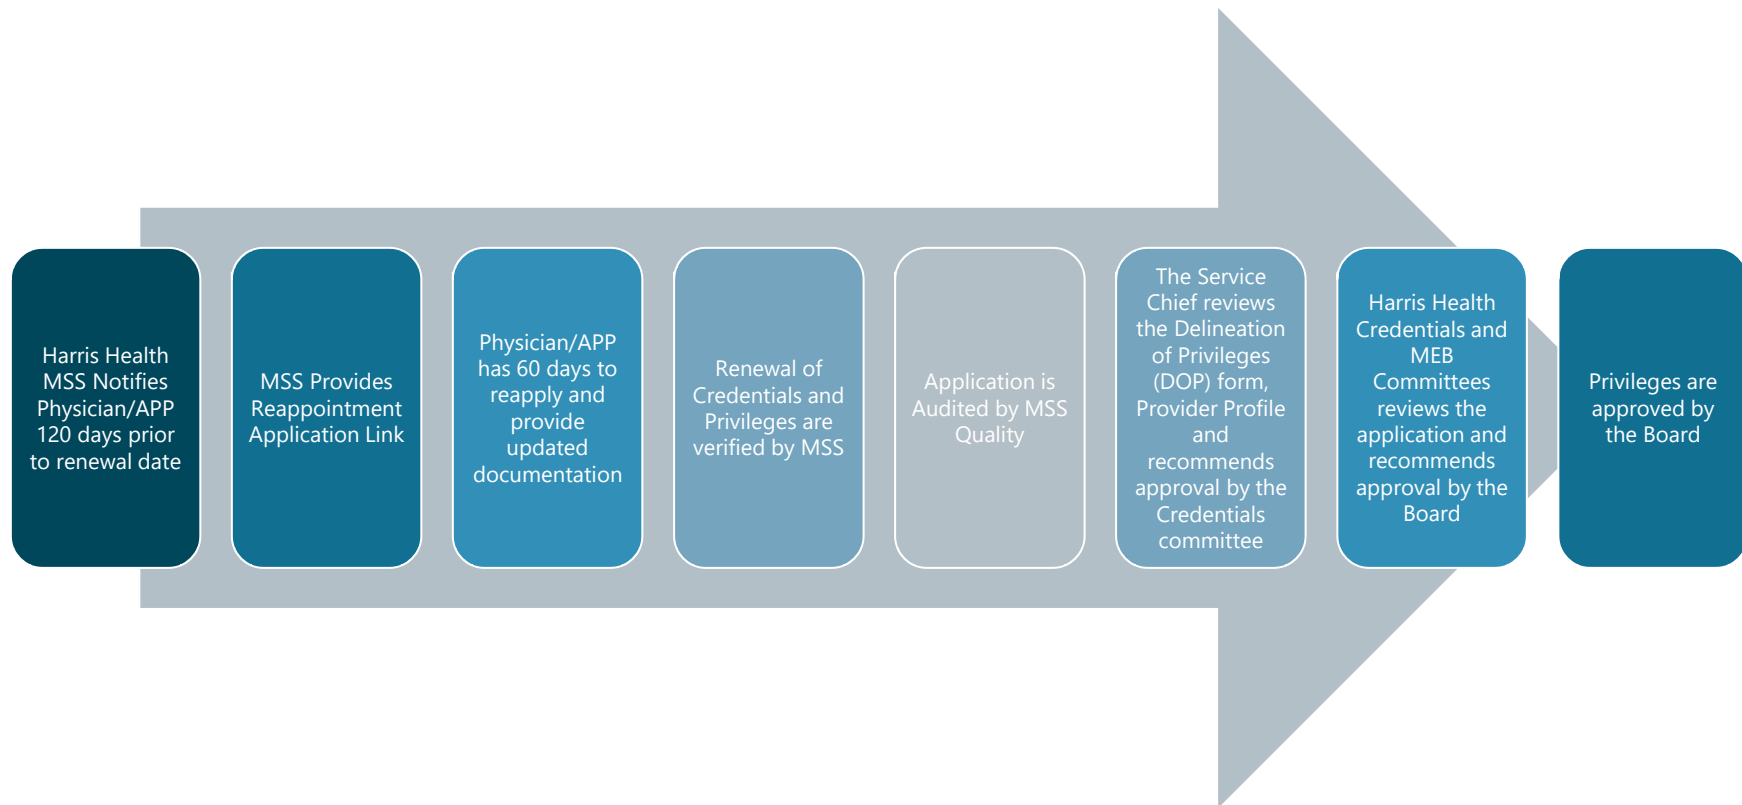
Harris Health MSS Notifies Physician/APP 120 days prior to renewal date

MSS Provides Reappointment Application Link

Physician/APP has 60 days to reapply and provide updated documentation

Renewal of Credentials and Privileges are verified by MSS

Application is Audited by MSS Quality

The Service Chief reviews the Delineation of Privileges (DOP) form, Provider Profile and recommends approval by the Credentials committee

Harris Health Credentials and MEB Committees reviews the application and recommends approval by the Board

Privileges are approved by the Board